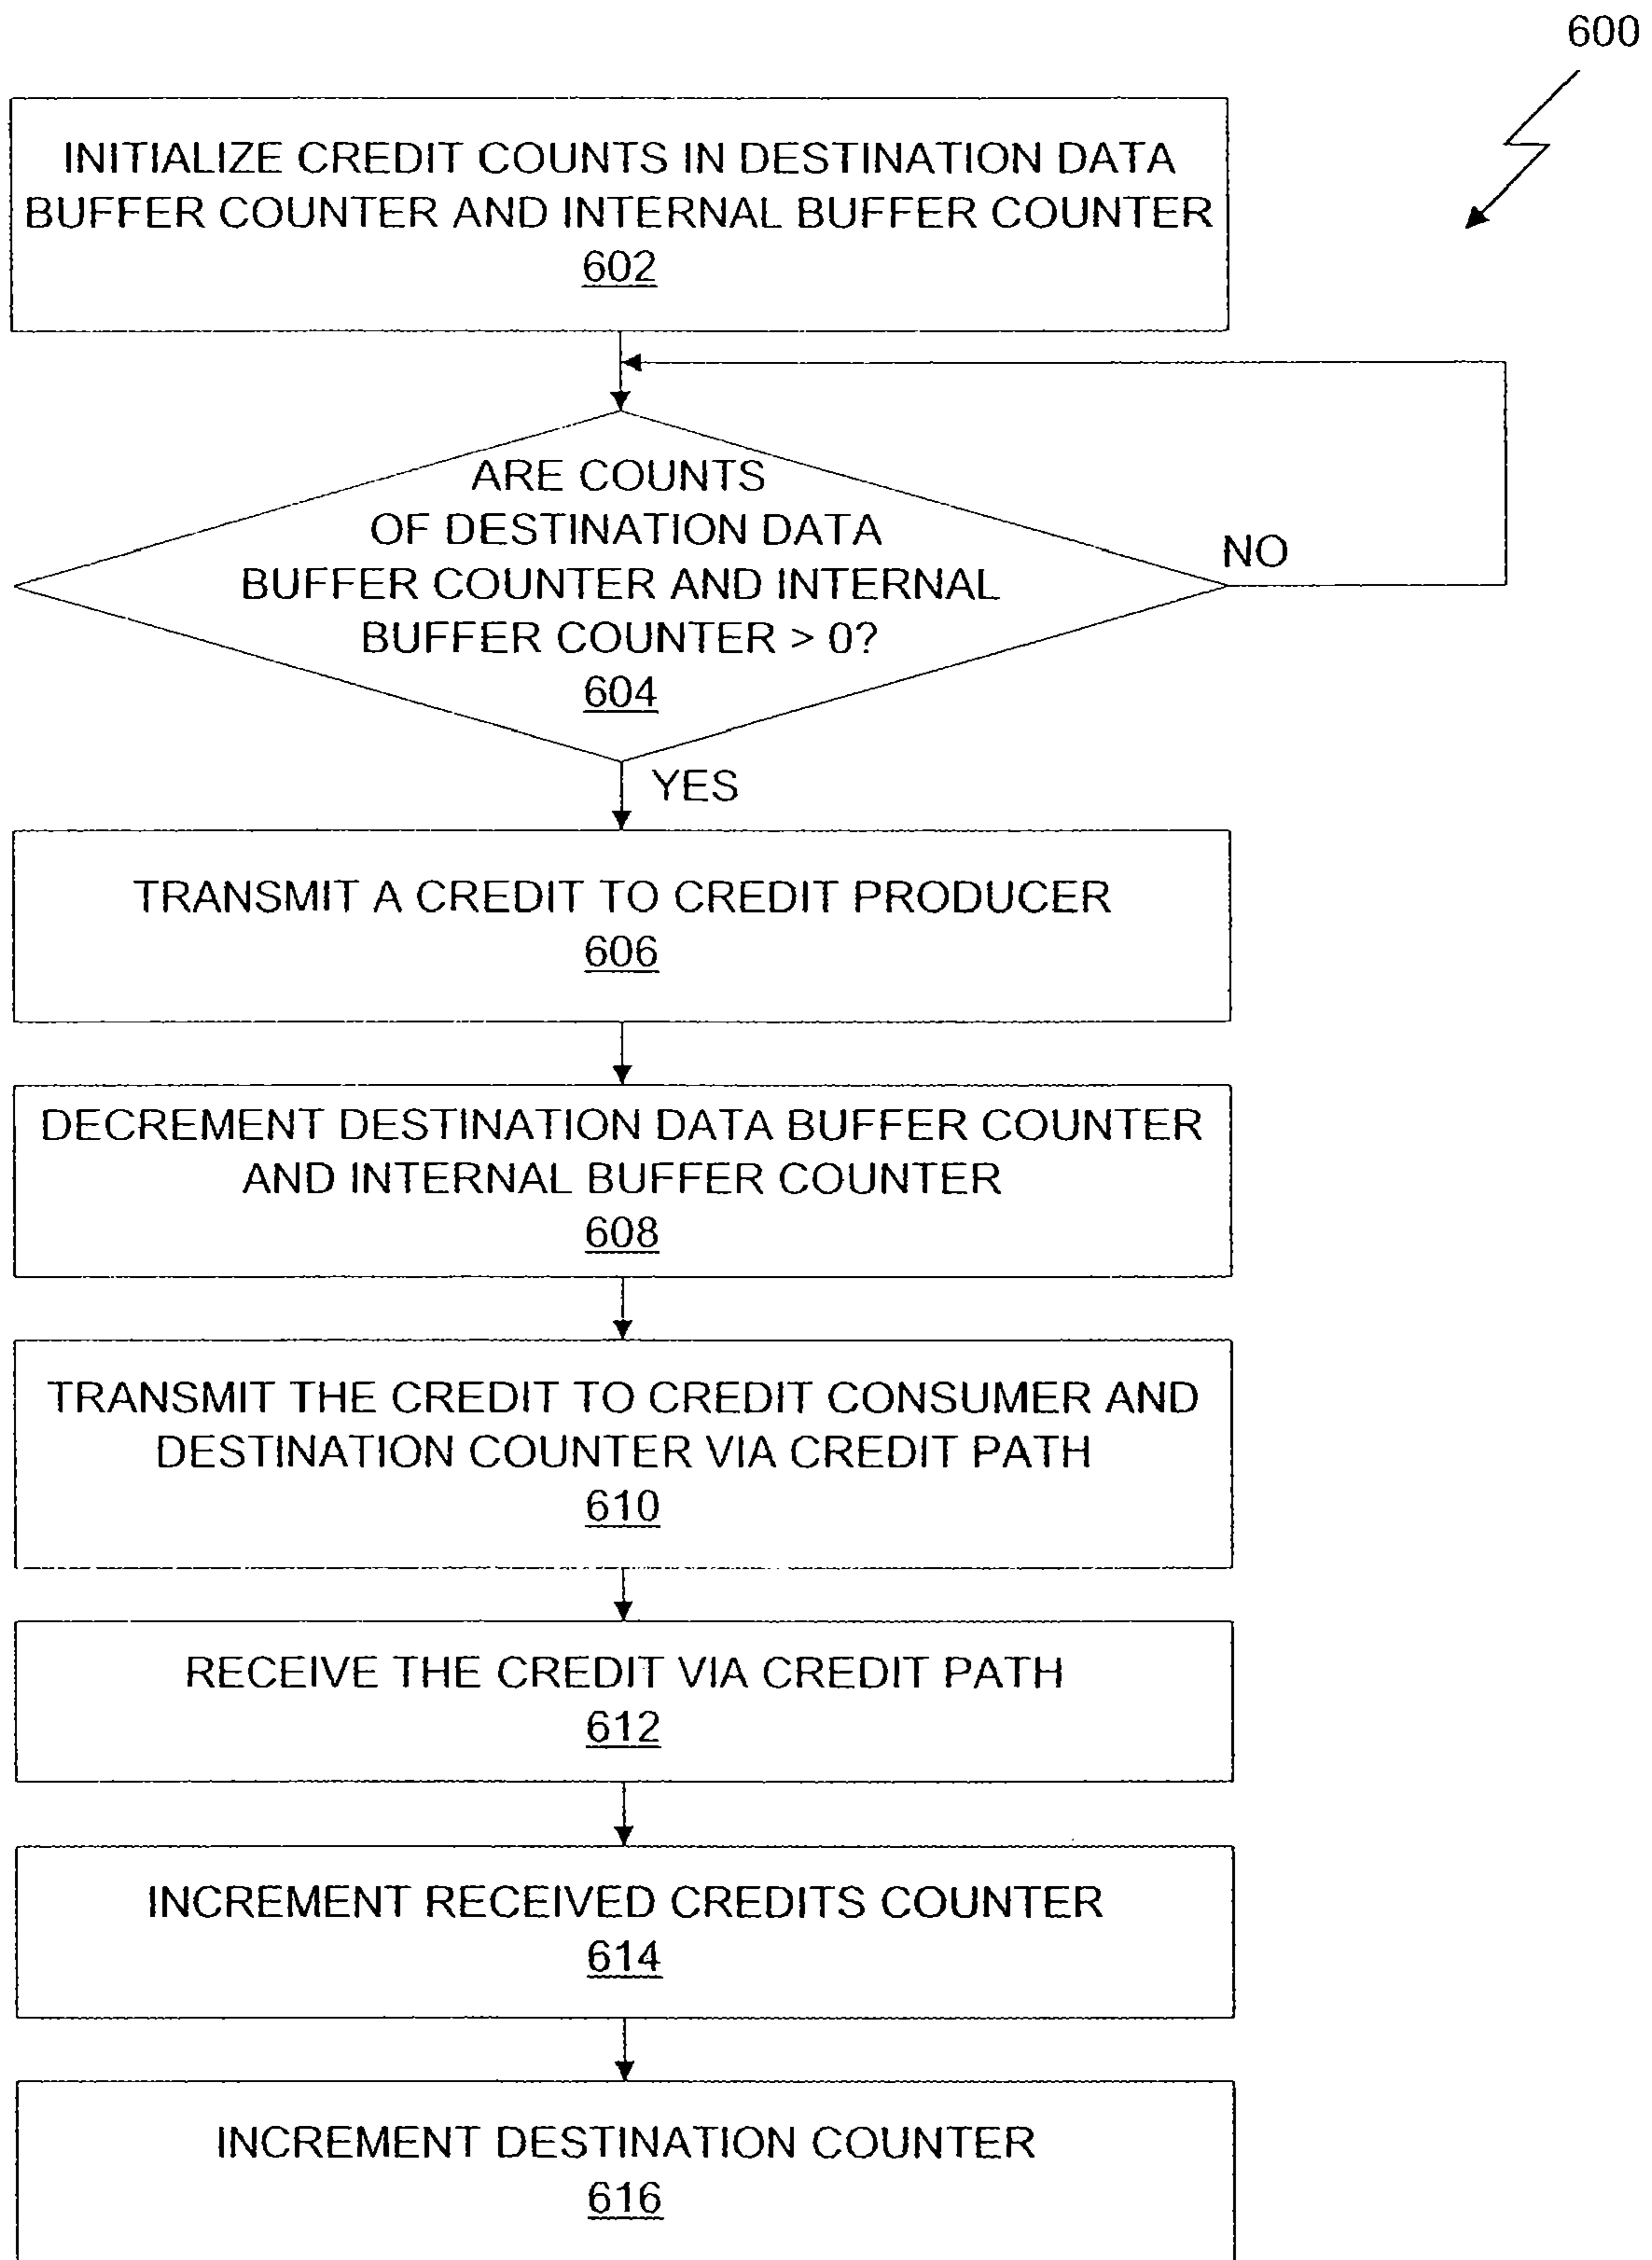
600

INITIALIZE CREDIT COUNTS IN DESTINATION DATA BUFFER COUNTER AND INTERNAL BUFFER COUNTER
602

ARE COUNTS OF DESTINATION DATA BUFFER COUNTER AND INTERNAL BUFFER COUNTER > 0?
604

NO

YES

TRANSMIT A CREDIT TO CREDIT PRODUCER
606

DECREMENT DESTINATION DATA BUFFER COUNTER AND INTERNAL BUFFER COUNTER
608

TRANSMIT THE CREDIT TO CREDIT CONSUMER AND DESTINATION COUNTER VIA CREDIT PATH
610

RECEIVE THE CREDIT VIA CREDIT PATH
612

INCREMENT RECEIVED CREDITS COUNTER
614

INCREMENT DESTINATION COUNTER
616